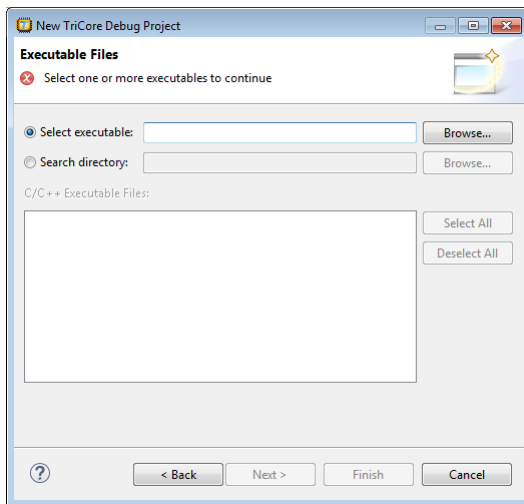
New TriCore Debug Project

Executable Files

Select one or more executables to continue

Select executable:

Browse...

Search directory:

Browse...

C/C++ Executable Files:

Select All

Deselect All

?

< Back

Next >

Finish

Cancel